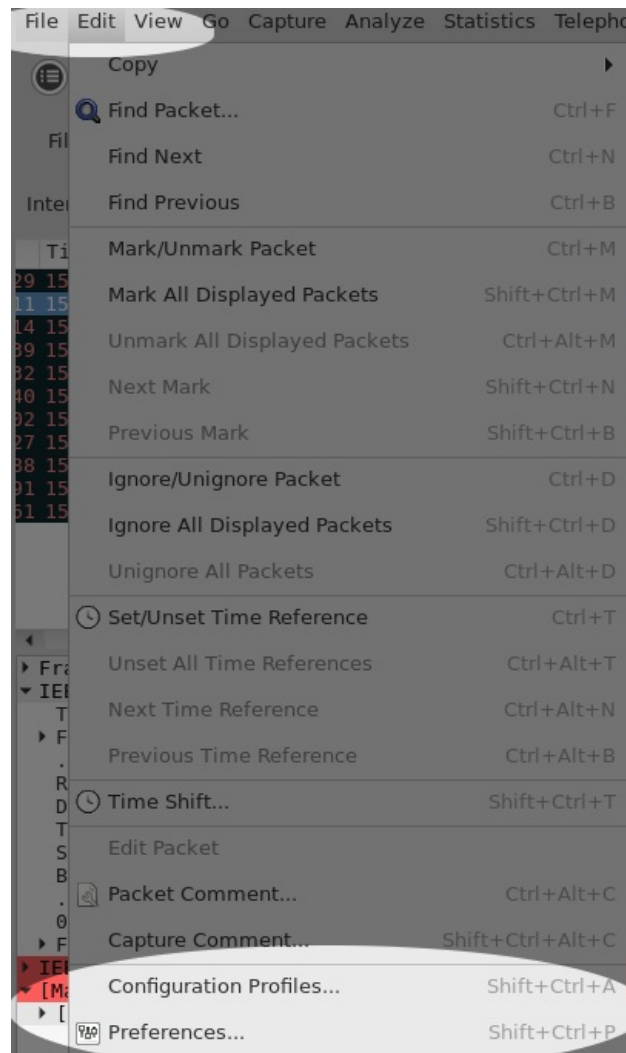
File Edit View Go Capture Analyze Statistics Telepho

Copy

Find Packet... Ctrl+F

Find Next Ctrl+N

Find Previous Ctrl+B

Mark/Unmark Packet Ctrl+M

Mark All Displayed Packets Shift+Ctrl+M

Unmark All Displayed Packets Ctrl+Alt+M

Next Mark Shift+Ctrl+N

Previous Mark Shift+Ctrl+B

Ignore/Unignore Packet Ctrl+D

Ignore All Displayed Packets Shift+Ctrl+D

Unignore All Packets Ctrl+Alt+D

Set/Unset Time Reference Ctrl+T

Unset All Time References Ctrl+Alt+T

Next Time Reference Ctrl+Alt+N

Previous Time Reference Ctrl+Alt+B

Time Shift... Shift+Ctrl+T

Edit Packet

Packet Comment... Ctrl+Alt+C

Capture Comment... Shift+Ctrl+Alt+C

Configuration Profiles... Shift+Ctrl+A

Preferences... Shift+Ctrl+P

Fil

Inte

Ti

29 15
11 15
14 15
39 15
32 15
40 15
02 15
27 15
38 15
91 15
61 15

Fra
IEE
T
F
.
R
D
T
S
B
.
0
F
IEE
[Ma
[